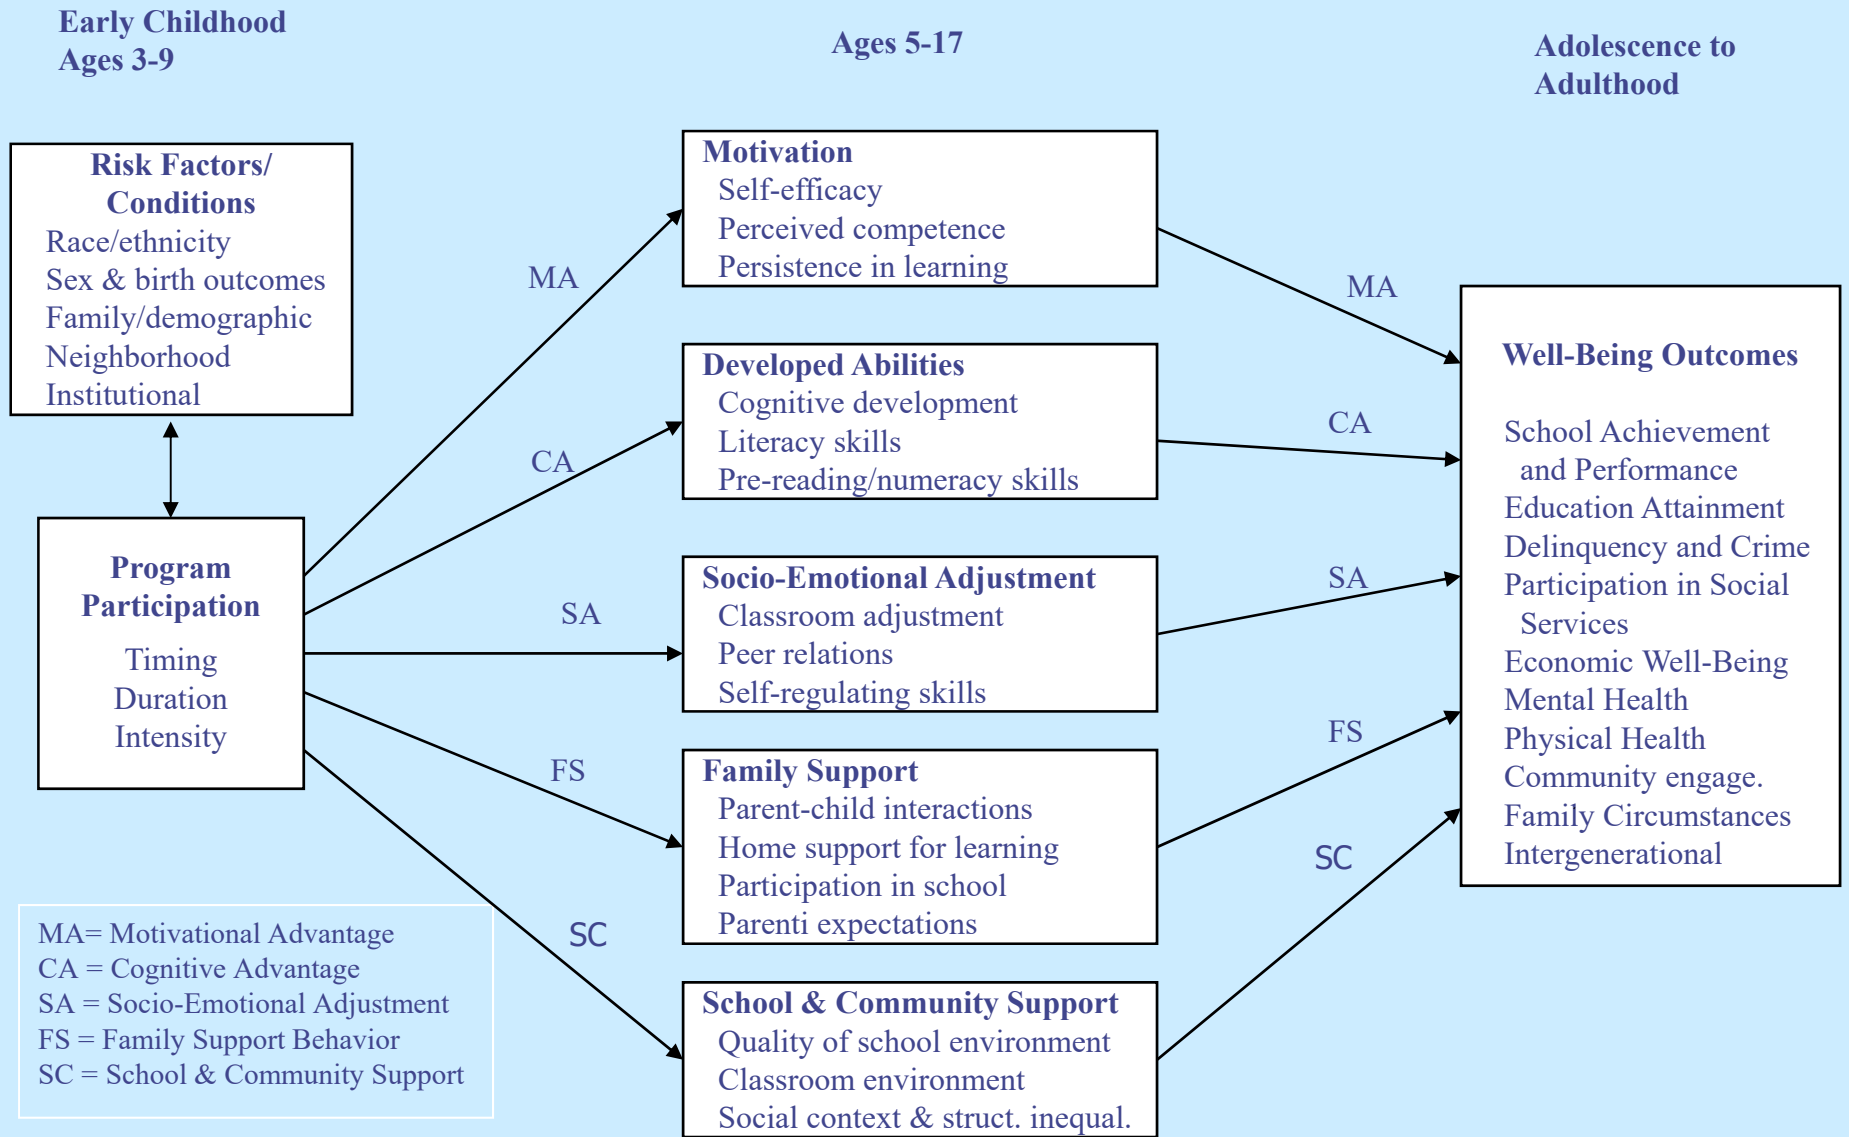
Early Childhood
Ages 3-9

Ages 5-17

Adolescence to
Adulthood

Risk Factors/
Conditions
Race/ethnicity
Sex & birth outcomes
Family/demographic
Neighborhood
Institutional

Program
Participation
Timing
Duration
Intensity

MA

CA

SA

FS

SC

Motivation
Self-efficacy
Perceived competence
Persistence in learning

Developed Abilities
Cognitive development
Literacy skills
Pre-reading/numeracy skills

Socio-Emotional Adjustment
Classroom adjustment
Peer relations
Self-regulating skills

Family Support
Parent-child interactions
Home support for learning
Participation in school
Parenti expectations

School & Community Support
Quality of school environment
Classroom environment
Social context & struct. inequal.

MA

CA

SA

FS

SC

Well-Being Outcomes

School Achievement
and Performance
Education Attainment
Delinquency and Crime
Participation in Social
Services
Economic Well-Being
Mental Health
Physical Health
Community engage.
Family Circumstances
Intergenerational

MA= Motivational Advantage
CA = Cognitive Advantage
SA = Socio-Emotional Adjustment
FS = Family Support Behavior
SC = School & Community Support